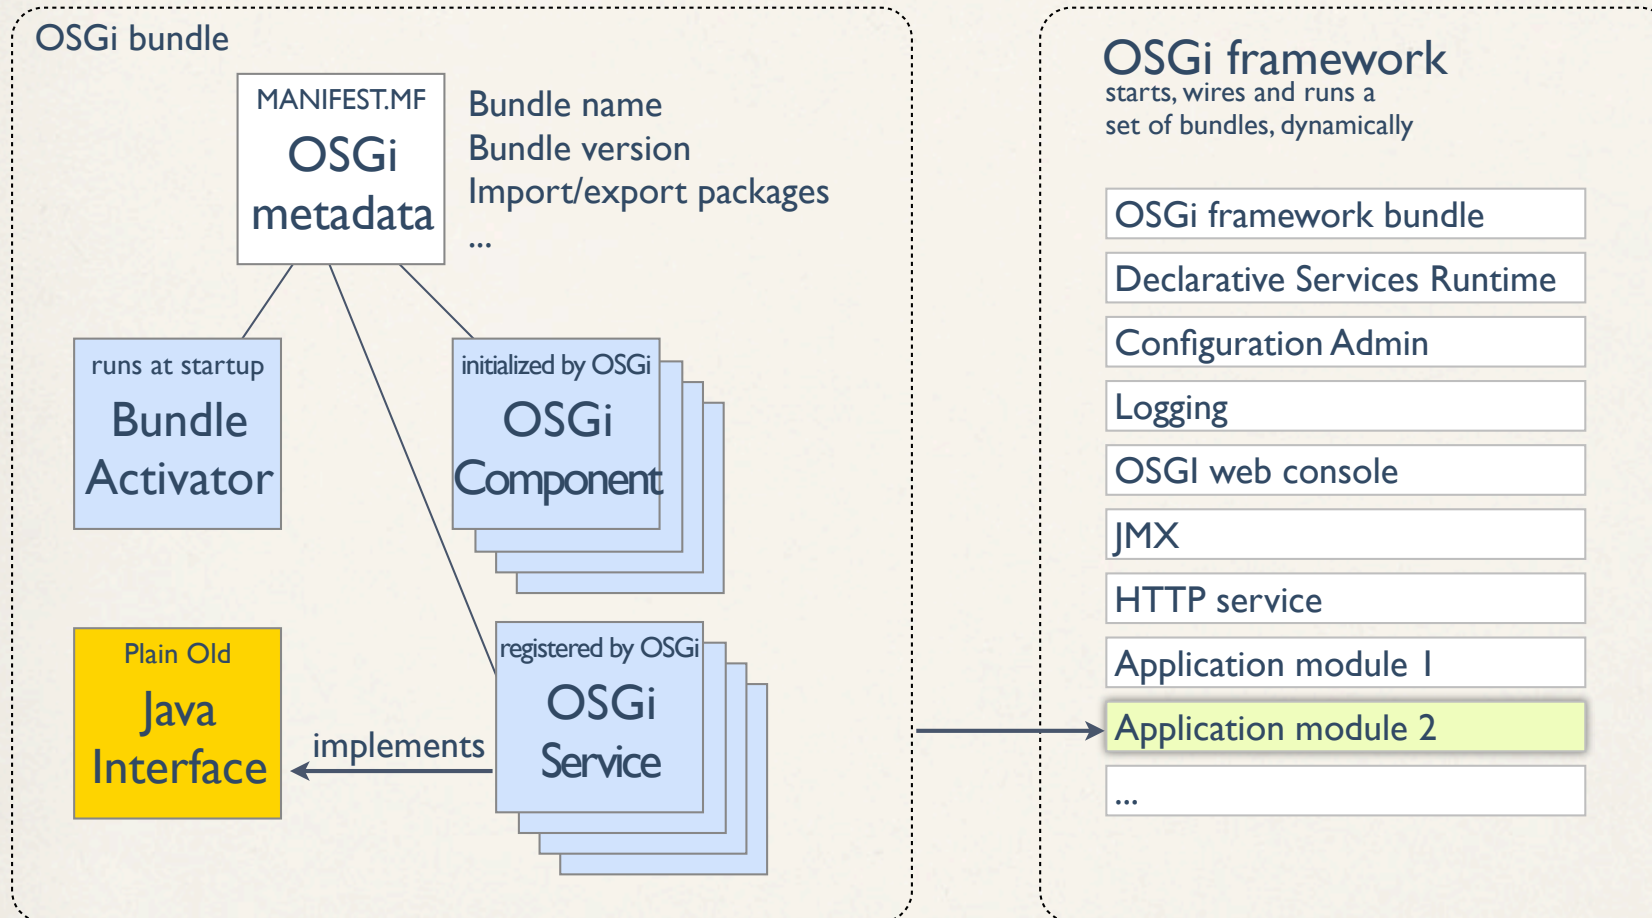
OSGi bundle

MANIFEST.MF
OSGi metadata

Bundle name
Bundle version
Import/export packages
...

runs at startup
Bundle Activator

initialized by OSGi
OSGi Component

Plain Old
Java Interface

implements

registered by OSGi
OSGi Service

OSGi framework
starts, wires and runs a set of bundles, dynamically

OSGi framework bundle
Declarative Services Runtime
Configuration Admin
Logging
OSGI web console
JMX
HTTP service
Application module 1
Application module 2
...